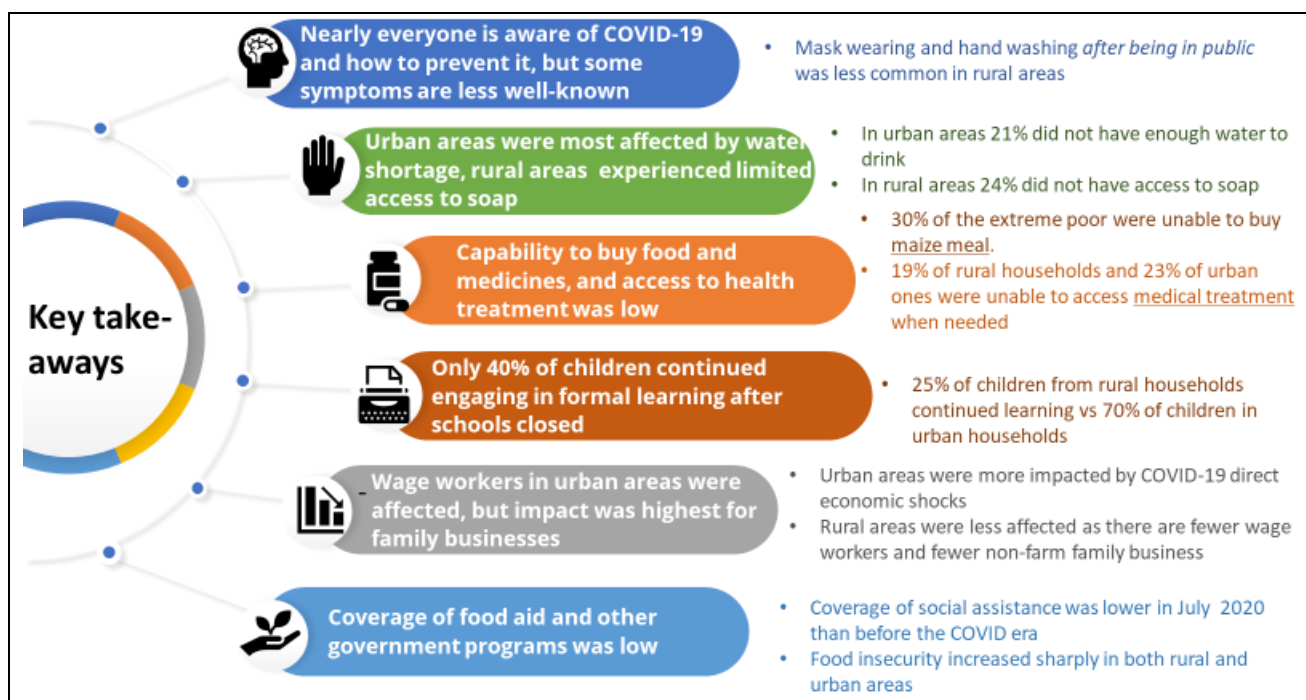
Key take-aways

Nearly everyone is aware of COVID-19 and how to prevent it, but some symptoms are less well-known

• Mask wearing and hand washing *after being in public* was less common in rural areas

Urban areas were most affected by water shortage, rural areas experienced limited access to soap

• In urban areas 21% did not have enough water to drink
• In rural areas 24% did not have access to soap

Capability to buy food and medicines, and access to health treatment was low

• 30% of the extreme poor were unable to buy maize meal.
• 19% of rural households and 23% of urban ones were unable to access medical treatment when needed

Only 40% of children continued engaging in formal learning after schools closed

• 25% of children from rural households continued learning vs 70% of children in urban households

Wage workers in urban areas were affected, but impact was highest for family businesses

• Urban areas were more impacted by COVID-19 direct economic shocks
• Rural areas were less affected as there are fewer wage workers and fewer non-farm family business

Coverage of food aid and other government programs was low

• Coverage of social assistance was lower in July 2020 than before the COVID era
• Food insecurity increased sharply in both rural and urban areas